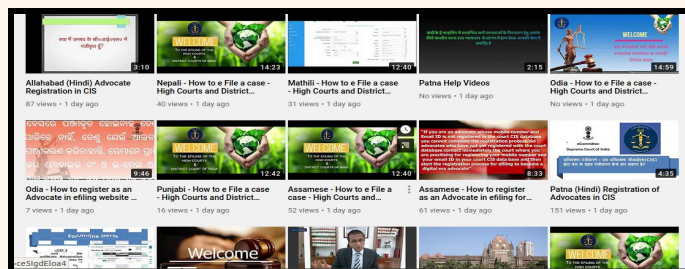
3:10
Allahabad (Hindi) Advocate Registration in CIS
87 views • 1 day ago

WELCOME
14:23
Nepali - How to e File a case - High Courts and District...
40 views • 1 day ago

WELCOME
12:40
Mathili - How to e File a case - High Courts and District...
31 views • 1 day ago

2:15
Patna Help Videos
No views • 1 day ago

WELCOME
14:59
Odia - How to e File a case - High Courts and District...
No views • 1 day ago

9:46
Odia - How to register as an Advocate in efiling website ...
7 views • 1 day ago

WELCOME
12:42
Punjabi - How to e File a case - High Courts and District...
16 views • 1 day ago

WELCOME
12:40
Assamese - How to e File a case - High Courts and District...
52 views • 1 day ago

8:33
Assamese - How to register as an Advocate in efiling for...
61 views • 1 day ago

eCommittee
Supreme Court of India
4:35
Patna (Hindi) Registration of Advocates in CIS
151 views • 1 day ago

Welcome
WELCOME
ce5IgdEloa4